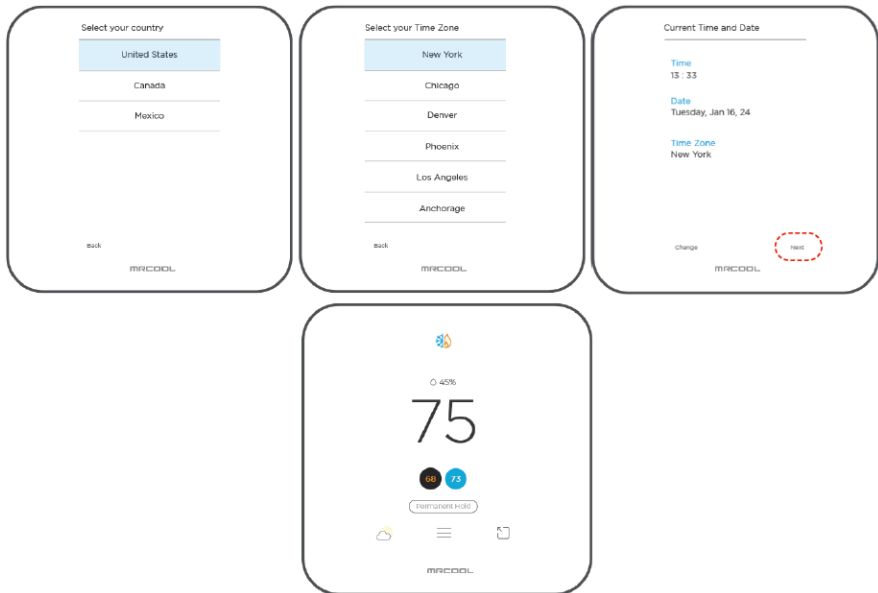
Select your country

United States

Canada

Mexico

Back

MRCOOL

Select your Time Zone

New York

Chicago

Denver

Phoenix

Los Angeles

Anchorage

Back

MRCOOL

Current Time and Date

Time
13 : 33

Date
Tuesday, Jan 16, 24

Time Zone
New York

Change

Next

MRCOOL

45%

75

68

73

Permanent Hold

MRCOOL